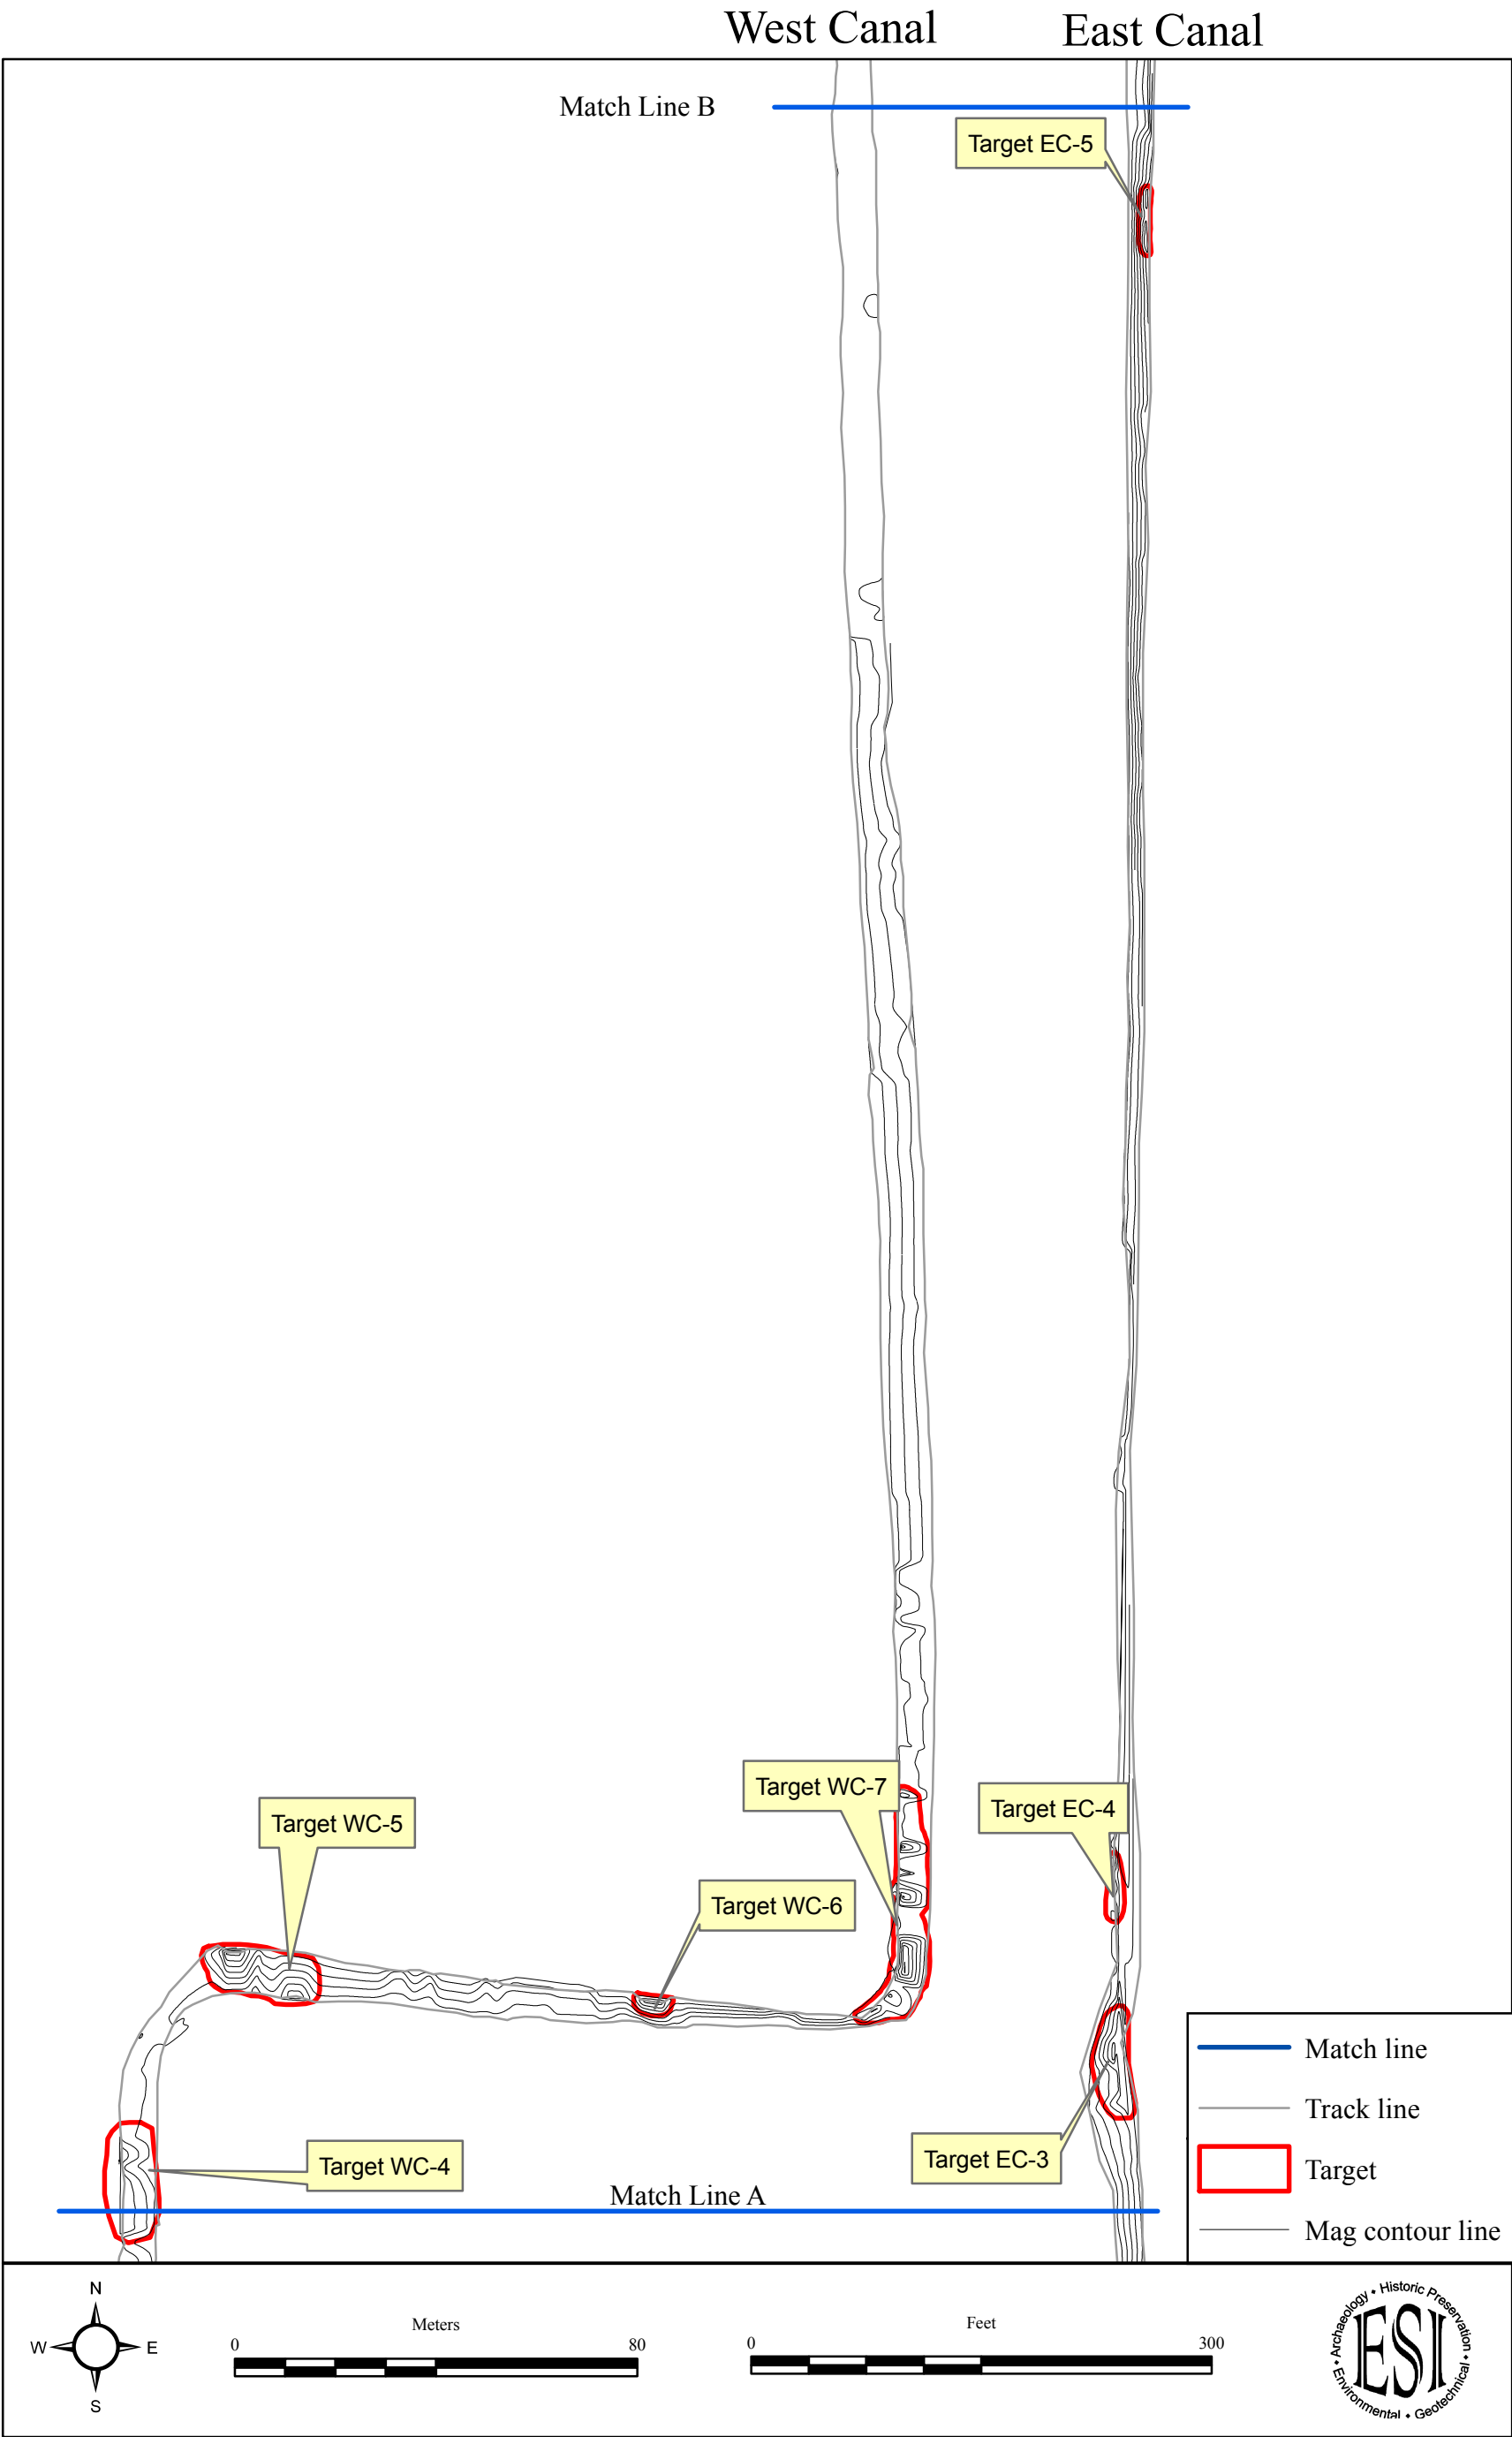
West Canal

East Canal

Match Line B

Target EC-5

Target WC-7

Target EC-4

Target WC-5

Target WC-6

Target WC-4

Target EC-3

Match Line A

Match line

Track line

Target

Mag contour line

N

W

E

S

Meters

0

80

Feet

0

300

Archaeology • Historic Preservation • Environmental • Geotechnical

ESI